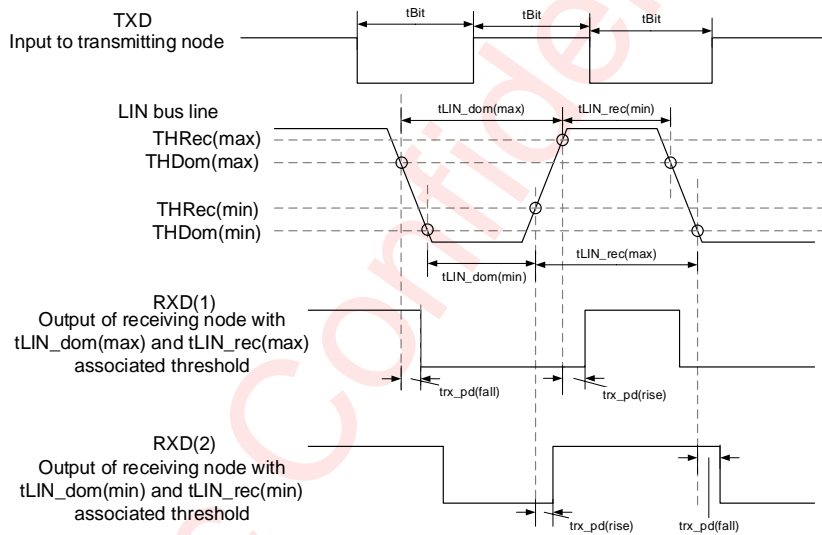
TXD
Input to transmitting node

tBit
tBit
tBit

LIN bus line
THRec(max)
THDom(max)
THRec(min)
THDom(min)

tLIN_dom(max)
tLIN_rec(min)
tLIN_dom(min)
tLIN_rec(max)

RXD(1)
Output of receiving node with tLIN_dom(max) and tLIN_rec(max) associated threshold

trx_pd(fall)
trx_pd(rise)

RXD(2)
Output of receiving node with tLIN_dom(min) and tLIN_rec(min) associated threshold

trx_pd(rise)
trx_pd(fall)

Confidential